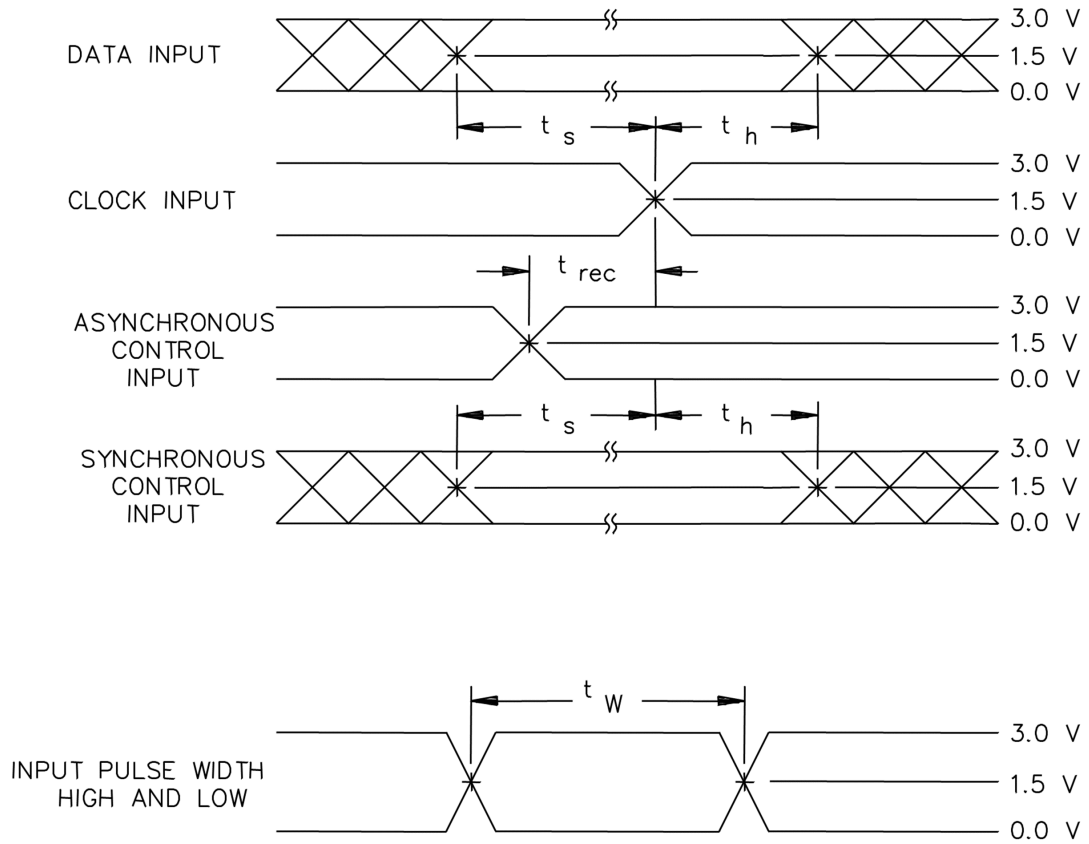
DATA INPUT

3.0 V
1.5 V
0.0 V

$t_s$ $t_h$

CLOCK INPUT

3.0 V
1.5 V
0.0 V

$t_{rec}$

ASYNCHRONOUS CONTROL INPUT

3.0 V
1.5 V
0.0 V

$t_s$ $t_h$

SYNCHRONOUS CONTROL INPUT

3.0 V
1.5 V
0.0 V

$t_W$

INPUT PULSE WIDTH HIGH AND LOW

3.0 V
1.5 V
0.0 V